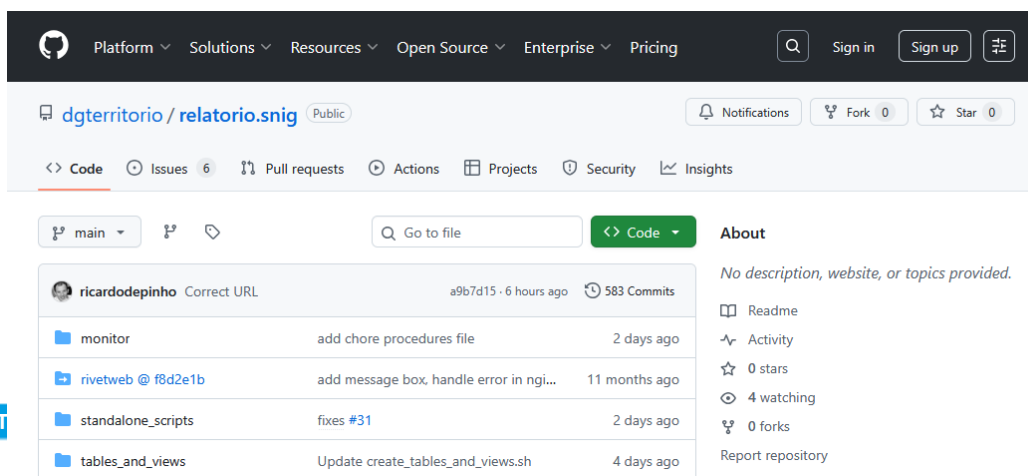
Platform Solutions Resources Open Source Enterprise Pricing

Sign in Sign up

dgterritorio / relatorio.snig Public

Notifications Fork 0 Star 0

Code Issues 6 Pull requests Actions Projects Security Insights

main

Go to file

Code

ricardodepinho Correct URL a9b7d15 · 6 hours ago 583 Commits

| | | |
|---|---|---|
| monitor | add chore procedures file | 2 days ago |
| rivetweb @ f8d2e1b | add message box, handle error in ngi... | 11 months ago |
| standalone_scripts | fixes #31 | 2 days ago |
| tables_and_views | Update create_tables_and_views.sh | 4 days ago |

About

No description, website, or topics provided.

Readme

Activity

0 stars

4 watching

0 forks

Report repository